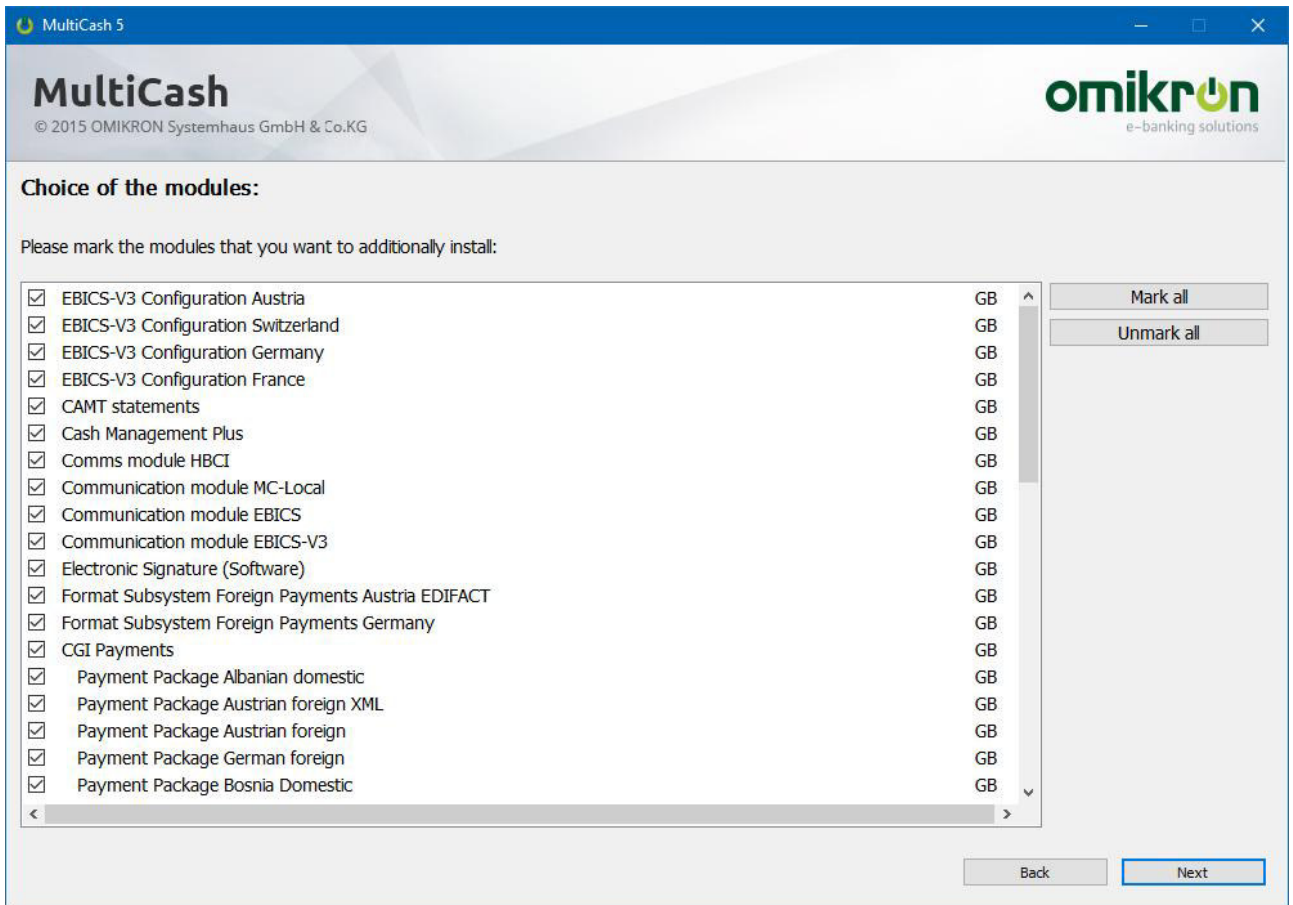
MultiCash 5

MultiCash
© 2015 OMIKRON Systemhaus GmbH & Co.KG

omikron
e-banking solutions

Choice of the modules:

Please mark the modules that you want to additionally install:

| Module | Language |
|---|---|
| EBICS-V3 Configuration Austria | GB |
| EBICS-V3 Configuration Switzerland | GB |
| EBICS-V3 Configuration Germany | GB |
| EBICS-V3 Configuration France | GB |
| CAMT statements | GB |
| Cash Management Plus | GB |
| Comms module HBCI | GB |
| Communication module MC-Local | GB |
| Communication module EBICS | GB |
| Communication module EBICS-V3 | GB |
| Electronic Signature (Software) | GB |
| Format Subsystem Foreign Payments Austria EDIFACT | GB |
| Format Subsystem Foreign Payments Germany | GB |
| CGI Payments | GB |
| Payment Package Albanian domestic | GB |
| Payment Package Austrian foreign XML | GB |
| Payment Package Austrian foreign | GB |
| Payment Package German foreign | GB |
| Payment Package Bosnia Domestic | GB |

Mark all
Unmark all

Back
Next